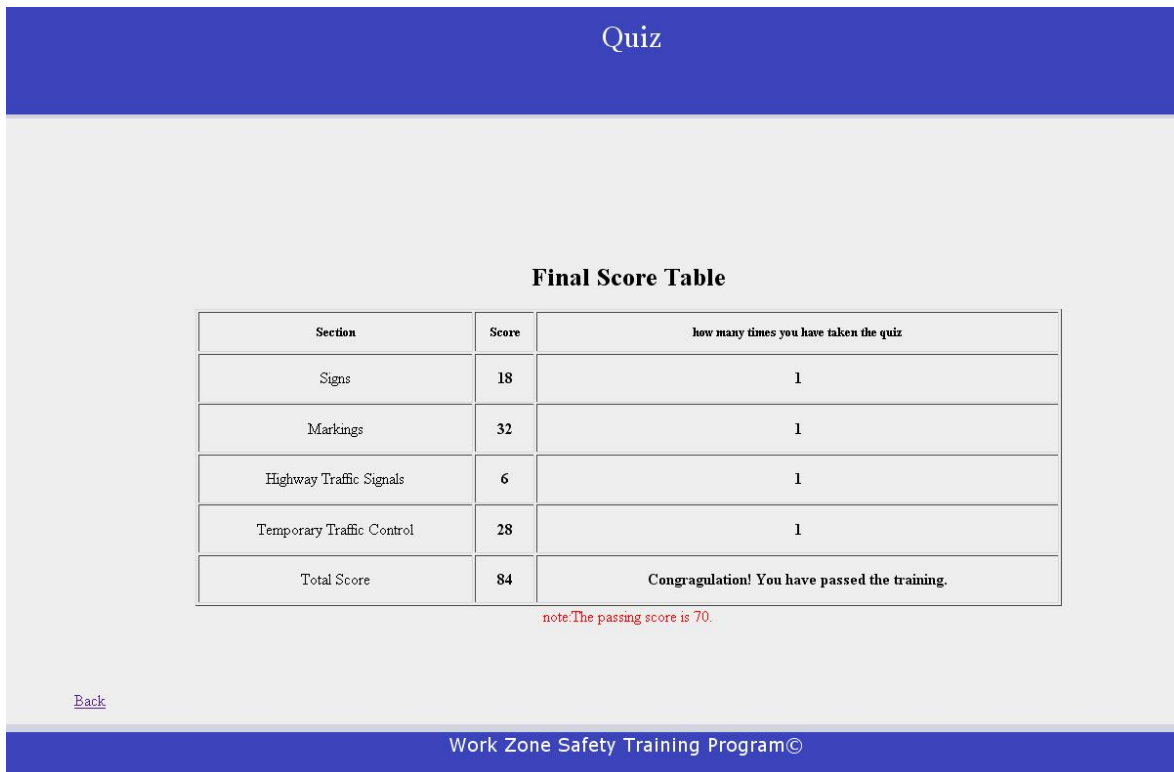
Quiz

Final Score Table

| Section | Score | how many times you have taken the quiz |
|---|---|---|
| Signs | 18 | 1 |
| Markings | 32 | 1 |
| Highway Traffic Signals | 6 | 1 |
| Temporary Traffic Control | 28 | 1 |
| Total Score | 84 | Congragulation! You have passed the training. |

note:The passing score is 70.

Back

Work Zone Safety Training Program©